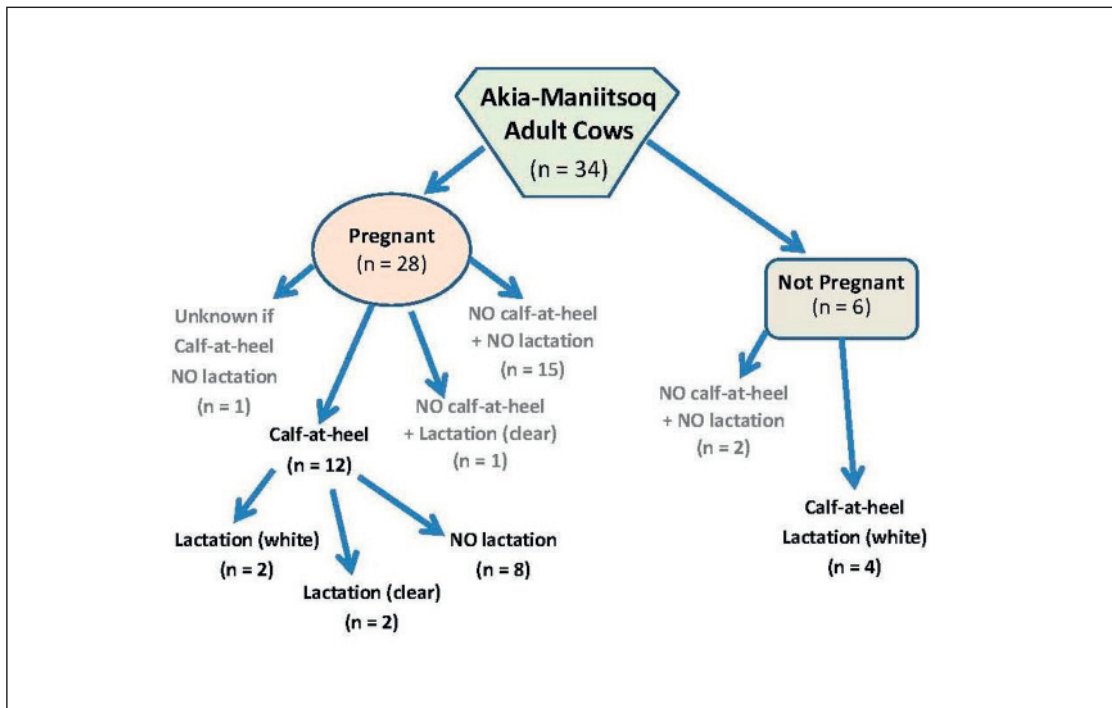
Akia-Maniitsoq Adult Cows
(n = 34)

Pregnant
(n = 28)

Not Pregnant
(n = 6)

Unknown if Calf-at-heel NO lactation
(n = 1)

NO calf-at-heel + NO lactation
(n = 15)

NO calf-at-heel + Lactation (clear)
(n = 1)

Calf-at-heel
(n = 12)

Lactation (white)
(n = 2)

Lactation (clear)
(n = 2)

NO lactation
(n = 8)

NO calf-at-heel + NO lactation
(n = 2)

Calf-at-heel Lactation (white)
(n = 4)